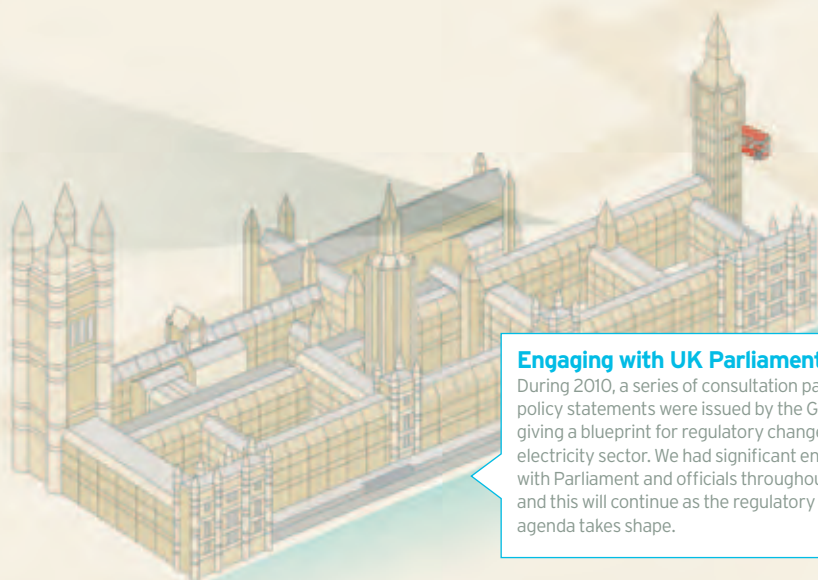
**Engaging with UK Parliament**

During 2010, a series of consultation pa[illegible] policy statements were issued by the G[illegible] giving a blueprint for regulatory change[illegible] electricity sector. We had significant en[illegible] with Parliament and officials throughou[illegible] and this will continue as the regulatory agenda takes shape.